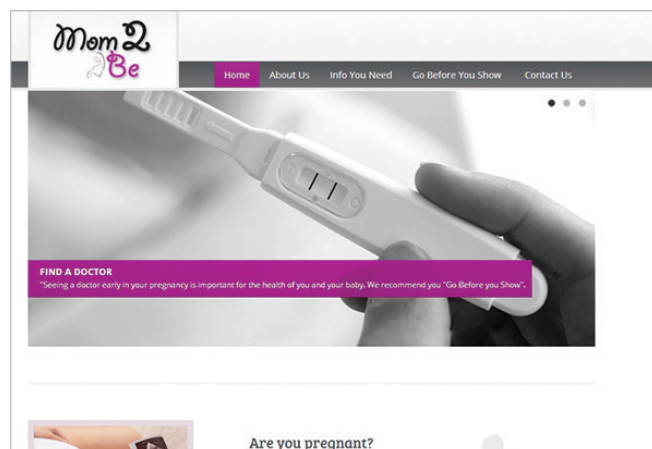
Mom 2 Be

Home
About Us
Info You Need
Go Before You Show
Contact Us

FIND A DOCTOR
"Seeing a doctor early in your pregnancy is important for the health of you and your baby. We recommend you "Go Before you Show".

Are you pregnant?